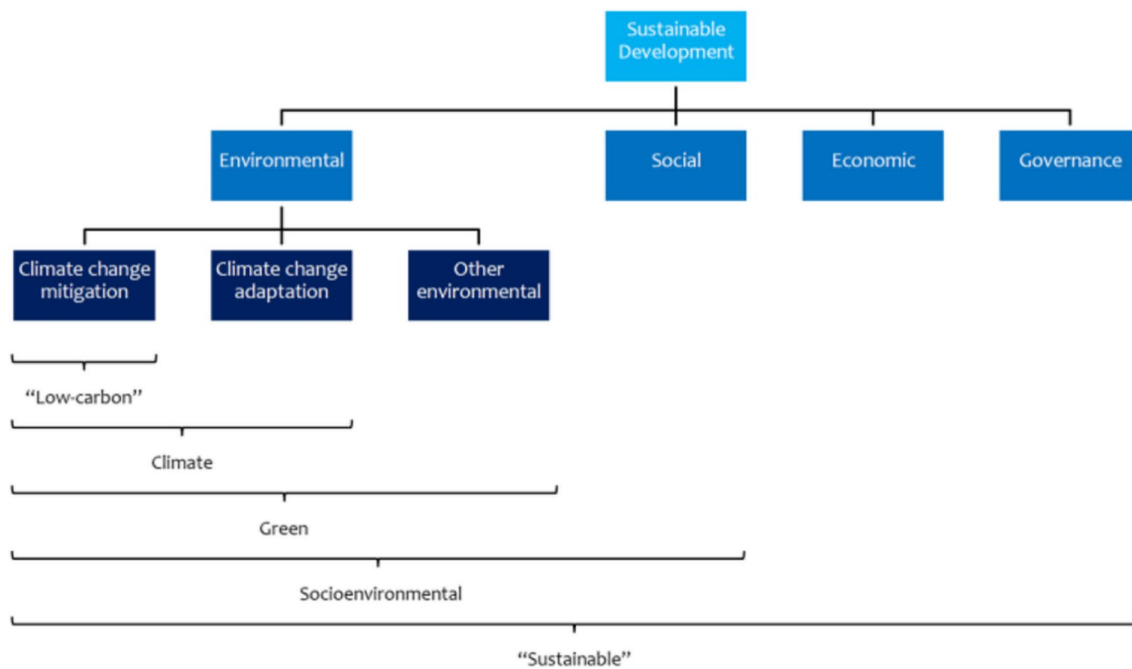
Sustainable Development

Environmental

Social

Economic

Governance

Climate change mitigation

Climate change adaptation

Other environmental

“Low-carbon”

Climate

Green

Socioenvironmental

“Sustainable”